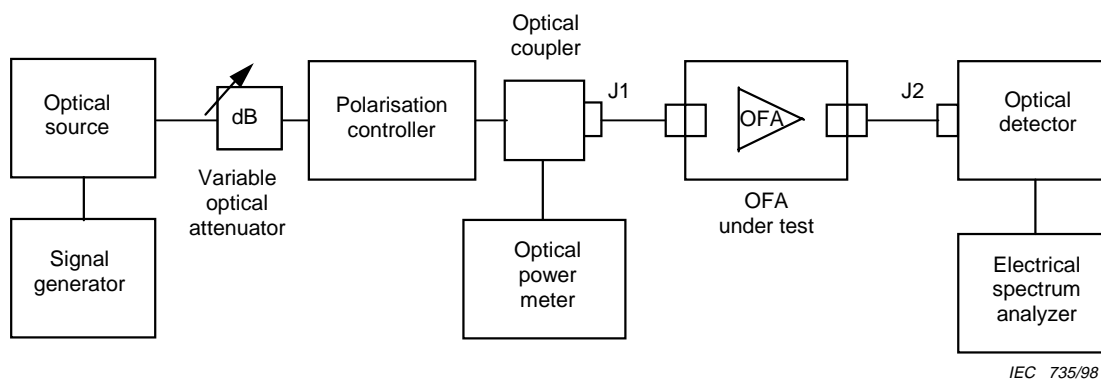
Optical source

Signal generator

dB

Variable optical attenuator

Polarisation controller

Optical coupler

Optical power meter

J1

OFA

OFA under test

J2

Optical detector

Electrical spectrum analyzer

IEC 735/98